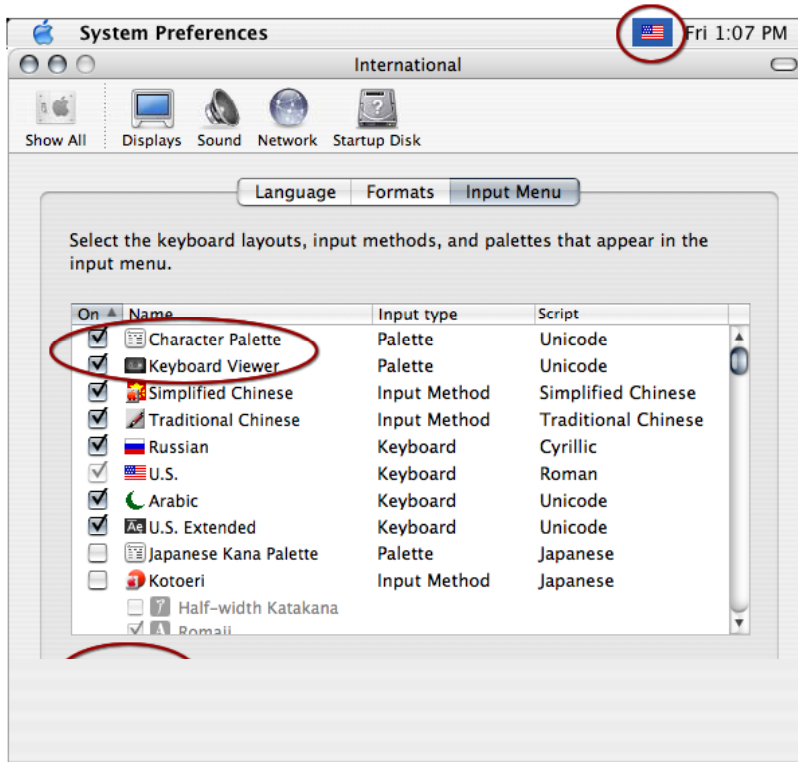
System Preferences Fri 1:07 PM

International

Show All Displays Sound Network Startup Disk

Language Formats Input Menu

Select the keyboard layouts, input methods, and palettes that appear in the input menu.

| On | Name | Input type | Script |
|---|---|---|---|
| ☑ | Character Palette | Palette | Unicode |
| ☑ | Keyboard Viewer | Palette | Unicode |
| ☑ | Simplified Chinese | Input Method | Simplified Chinese |
| ☑ | Traditional Chinese | Input Method | Traditional Chinese |
| ☑ | Russian | Keyboard | Cyrillic |
| ☑ | U.S. | Keyboard | Roman |
| ☑ | Arabic | Keyboard | Unicode |
| ☑ | U.S. Extended | Keyboard | Unicode |
| ☐ | Japanese Kana Palette | Palette | Japanese |
| ☐ | Kotoeri | Input Method | Japanese |
| ☐ | Half-width Katakana | | |
| ☑ | Romaji | | |